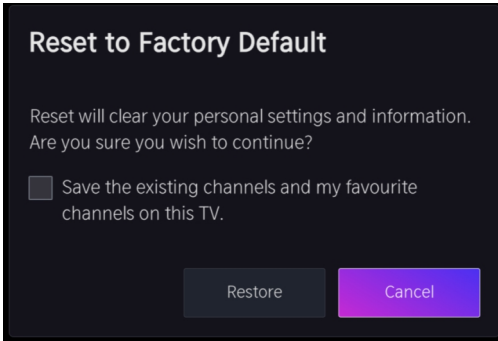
Reset to Factory Default

Reset will clear your personal settings and information. Are you sure you wish to continue?

Save the existing channels and my favourite channels on this TV.

Restore

Cancel